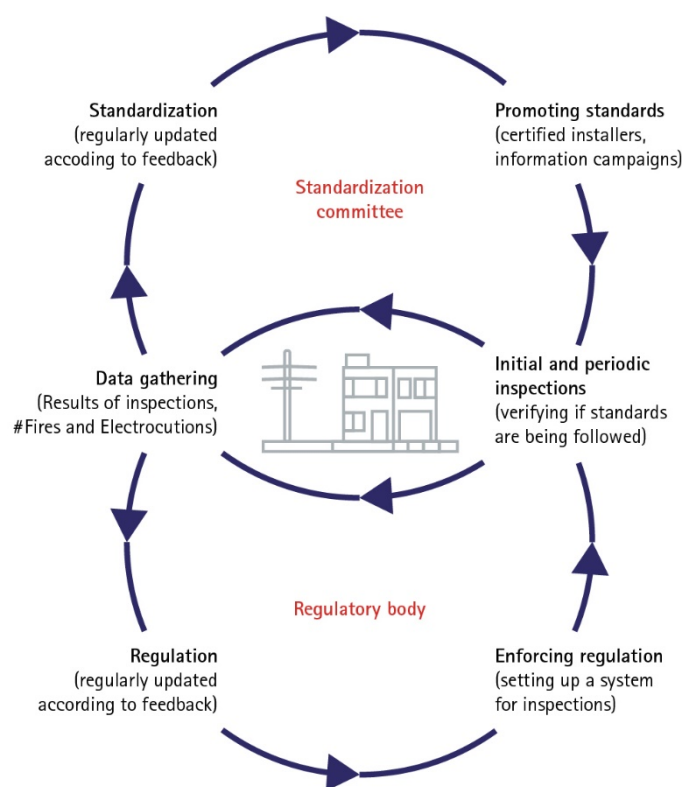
Standardization
(regularly updated accoding to feedback)

Promoting standards
(certified installers, information campaigns)

Standardization committee

Data gathering
(Results of inspections, #Fires and Electrocutions)

Initial and periodic inspections
(verifying if standards are being followed)

Regulatory body

Regulation
(regularly updated according to feedback)

Enforcing regulation
(setting up a system for inspections)